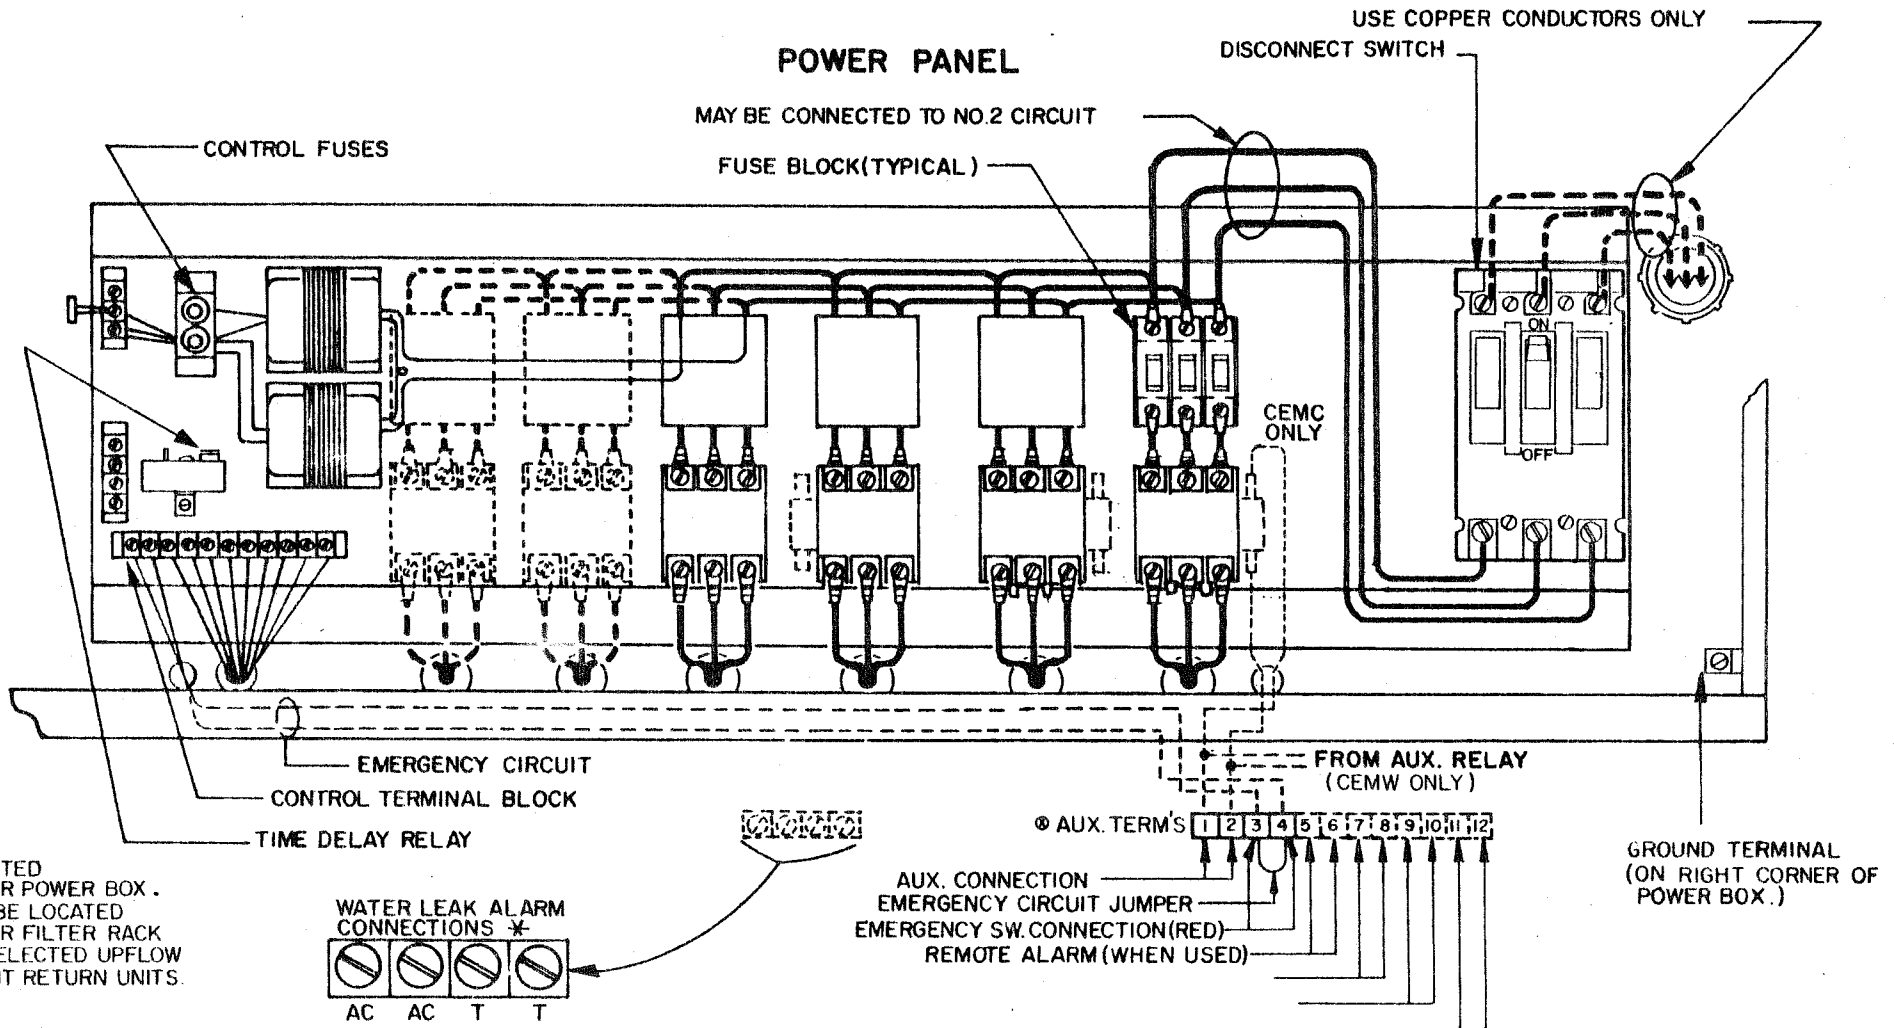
POWER PANEL

USE COPPER CONDUCTORS ONLY

DISCONNECT SWITCH

MAY BE CONNECTED TO NO.2 CIRCUIT

FUSE BLOCK(TYPICAL)

CONTROL FUSES

ON

OFF

CEMC ONLY

EMERGENCY CIRCUIT

CONTROL TERMINAL BLOCK

TIME DELAY RELAY

FROM AUX. RELAY (CEMW ONLY)

⊗ AUX. TERM'S 1 2 3 4 5 6 7 8 9 10 11 12

AUX. CONNECTION
EMERGENCY CIRCUIT JUMPER
EMERGENCY SW. CONNECTION(RED)
REMOTE ALARM (WHEN USED)

GROUND TERMINAL (ON RIGHT CORNER OF POWER BOX.)

WATER LEAK ALARM CONNECTIONS ✻

AC AC T T

TED
R POWER BOX.
BE LOCATED
R FILTER RACK
ELECTED UPFLOW
IT RETURN UNITS.